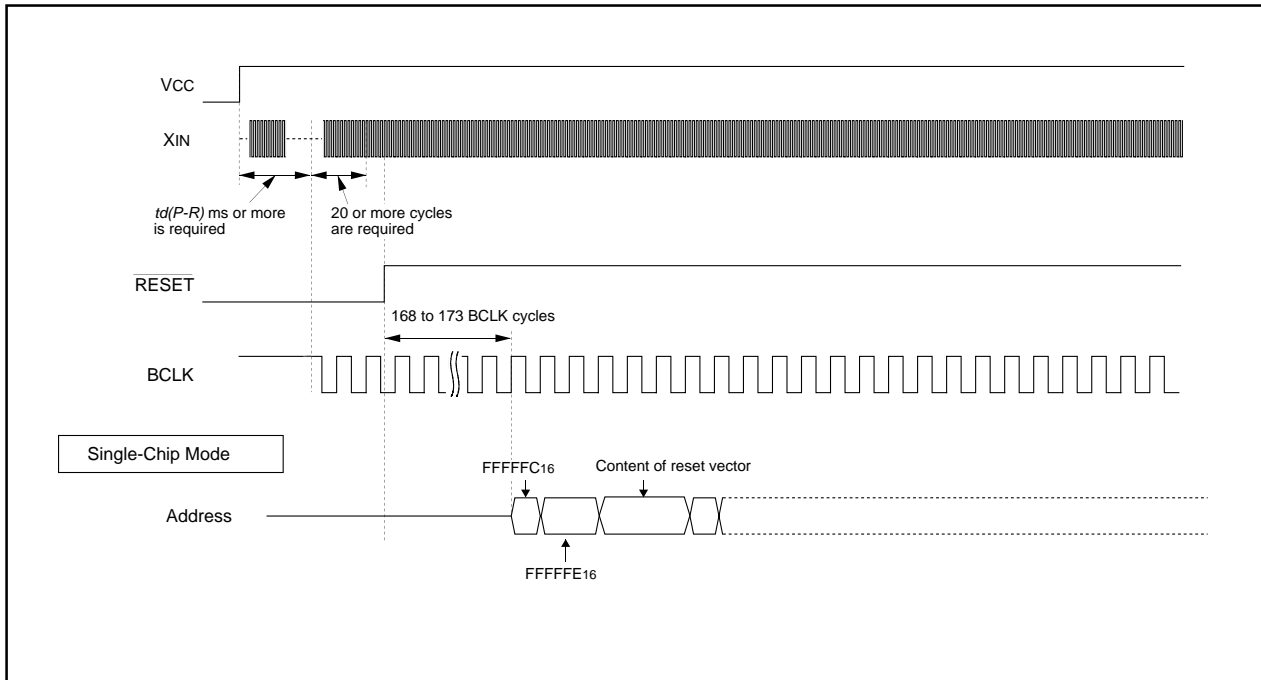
VCC

XIN

td(P-R) ms or more is required

20 or more cycles are required

$\overline{RESET}$

168 to 173 BCLK cycles

BCLK

Single-Chip Mode

FFFFFC$_{16}$

Content of reset vector

Address

FFFFFE$_{16}$